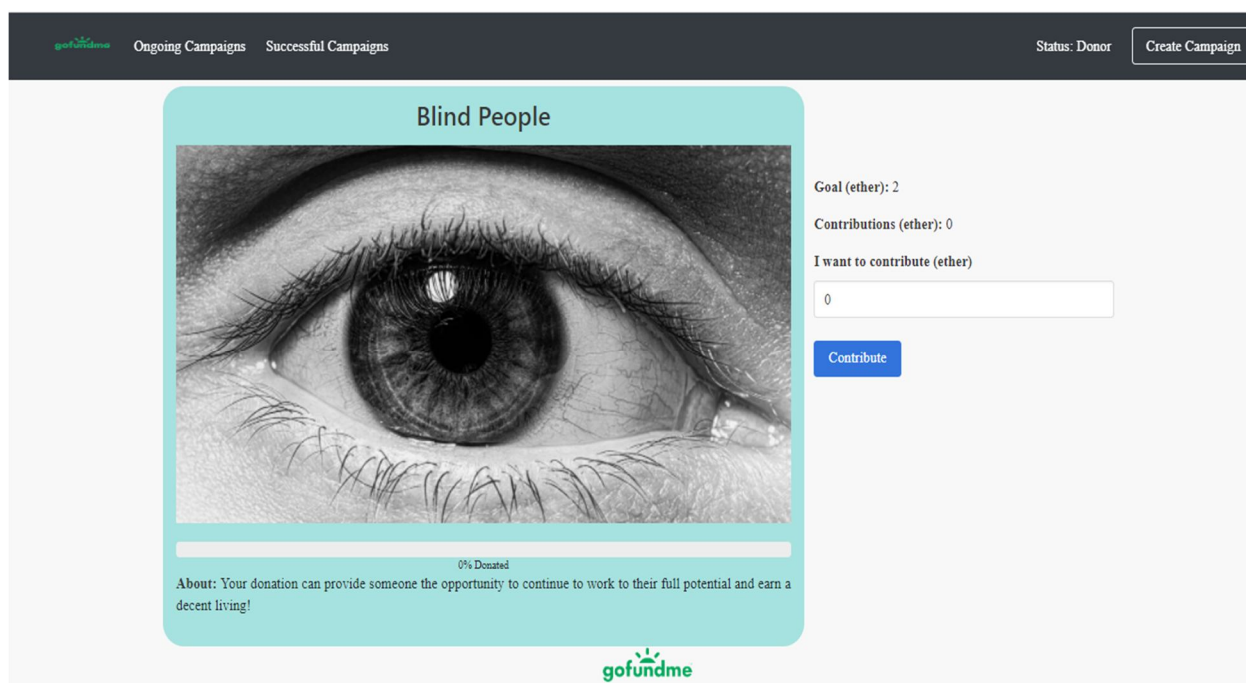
gofundme Ongoing Campaigns Successful Campaigns

Status: Donor Create Campaign

Blind People

0% Donated

About: Your donation can provide someone the opportunity to continue to work to their full potential and earn a decent living!

Goal (ether): 2

Contributions (ether): 0

I want to contribute (ether)

0

Contribute

gofundme